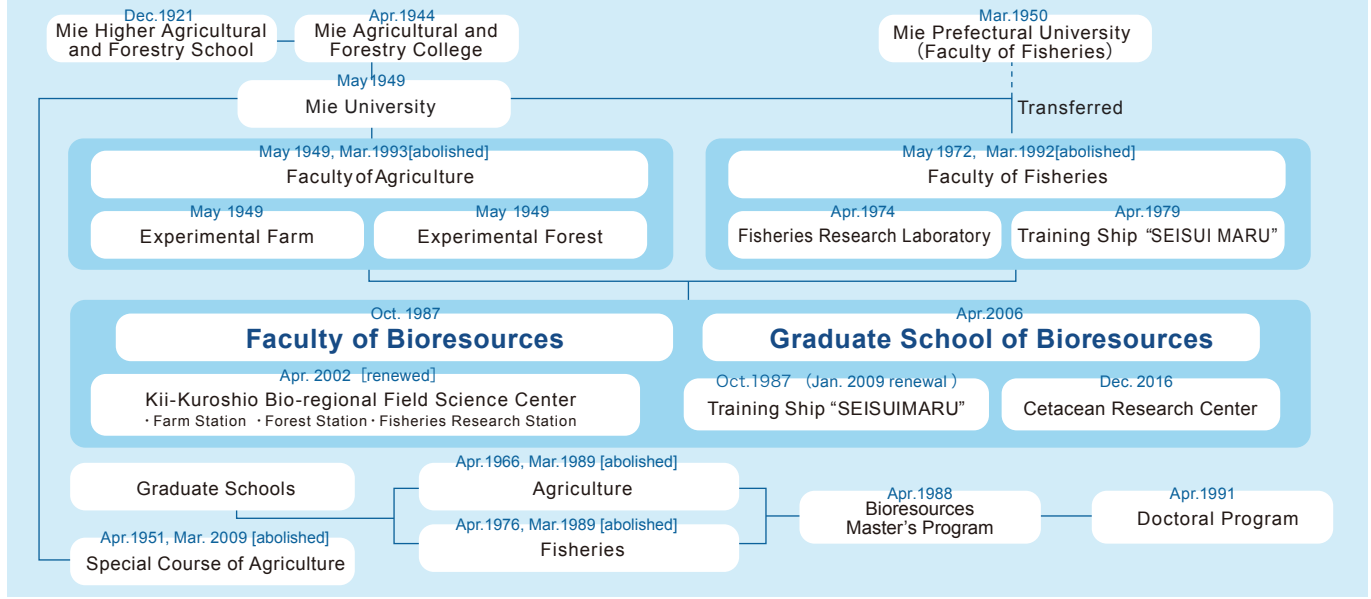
Dec.1921
Mie Higher Agricultural and Forestry School

Apr.1944
Mie Agricultural and Forestry College

Mar.1950
Mie Prefectural University (Faculty of Fisheries)

May 1949
Mie University

Transferred

May 1949, Mar.1993[abolished]
Faculty of Agriculture

May 1949
Experimental Farm

May 1949
Experimental Forest

May 1972, Mar.1992[abolished]
Faculty of Fisheries

Apr.1974
Fisheries Research Laboratory

Apr.1979
Training Ship "SEISUI MARU"

Oct. 1987
Faculty of Bioresources

Apr.2006
Graduate School of Bioresources

Apr. 2002 [renewed]
Kii-Kuroshio Bio-regional Field Science Center
・Farm Station ・Forest Station・Fisheries Research Station

Oct.1987 (Jan. 2009 renewal)
Training Ship "SEISUIMARU"

Dec. 2016
Cetacean Research Center

Graduate Schools

Apr.1951, Mar. 2009 [abolished]
Special Course of Agriculture

Apr.1966, Mar.1989 [abolished]
Agriculture

Apr.1976, Mar.1989 [abolished]
Fisheries

Apr.1988
Bioresources
Master's Program

Apr.1991
Doctoral Program